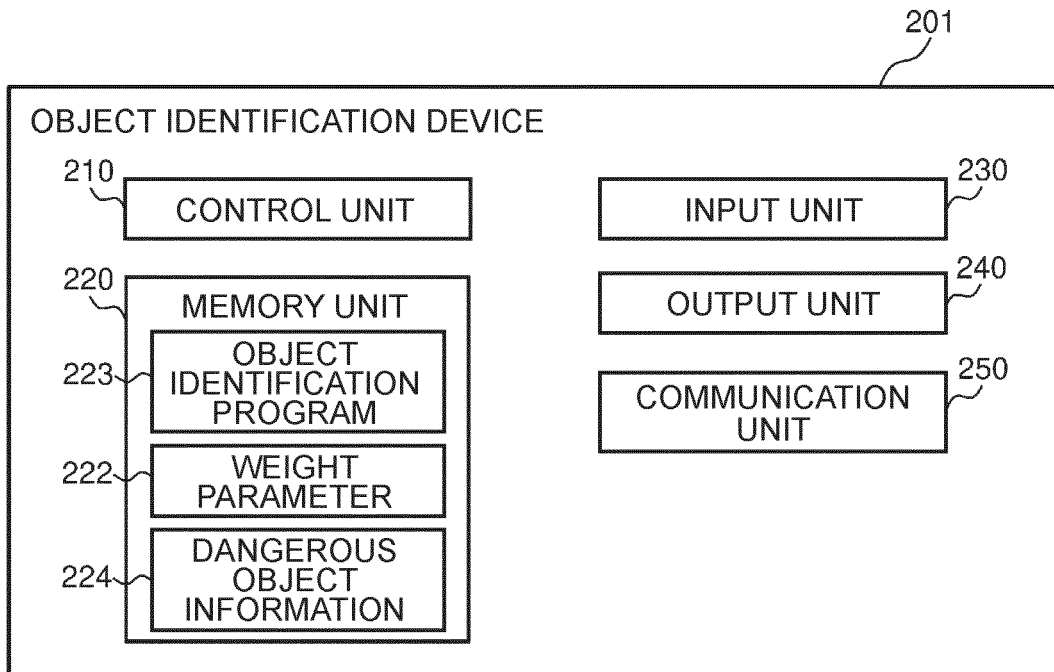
201

OBJECT IDENTIFICATION DEVICE

210
CONTROL UNIT

220
MEMORY UNIT

223
OBJECT IDENTIFICATION PROGRAM

222
WEIGHT PARAMETER

224
DANGEROUS OBJECT INFORMATION

230
INPUT UNIT

240
OUTPUT UNIT

250
COMMUNICATION UNIT